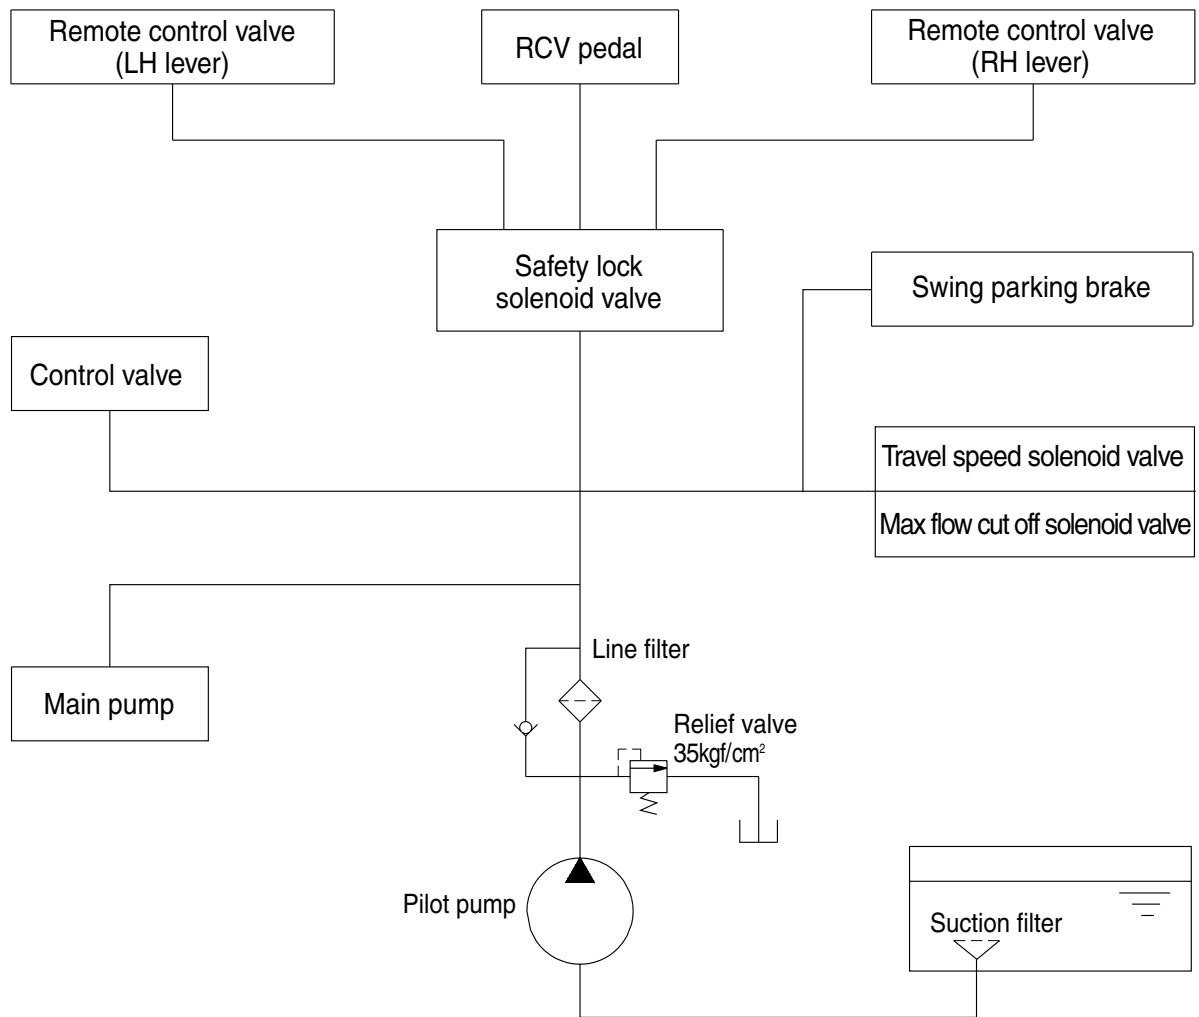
Remote control valve (LH lever)

RCV pedal

Remote control valve (RH lever)

Safety lock solenoid valve

Swing parking brake

Control valve

Travel speed solenoid valve

Max flow cut off solenoid valve

Main pump

Line filter

Relief valve $35kgf/cm^2$

Pilot pump

Suction filter